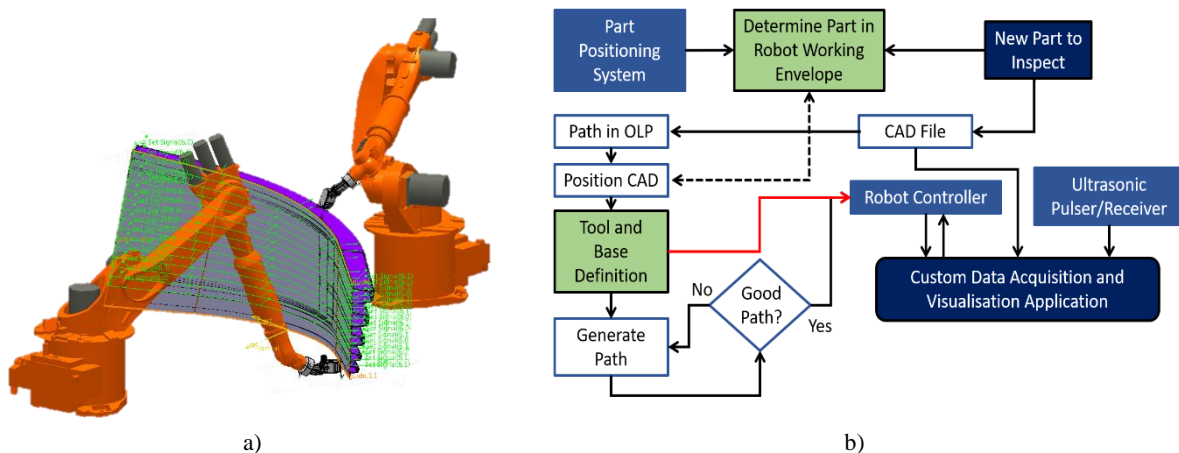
Part Positioning System

Determine Part in Robot Working Envelope

New Part to Inspect

Path in OLP

CAD File

Position CAD

Robot Controller

Ultrasonic Pulser/Receiver

Tool and Base Definition

No

Good Path?

Yes

Custom Data Acquisition and Visualisation Application

Generate Path

a)

b)